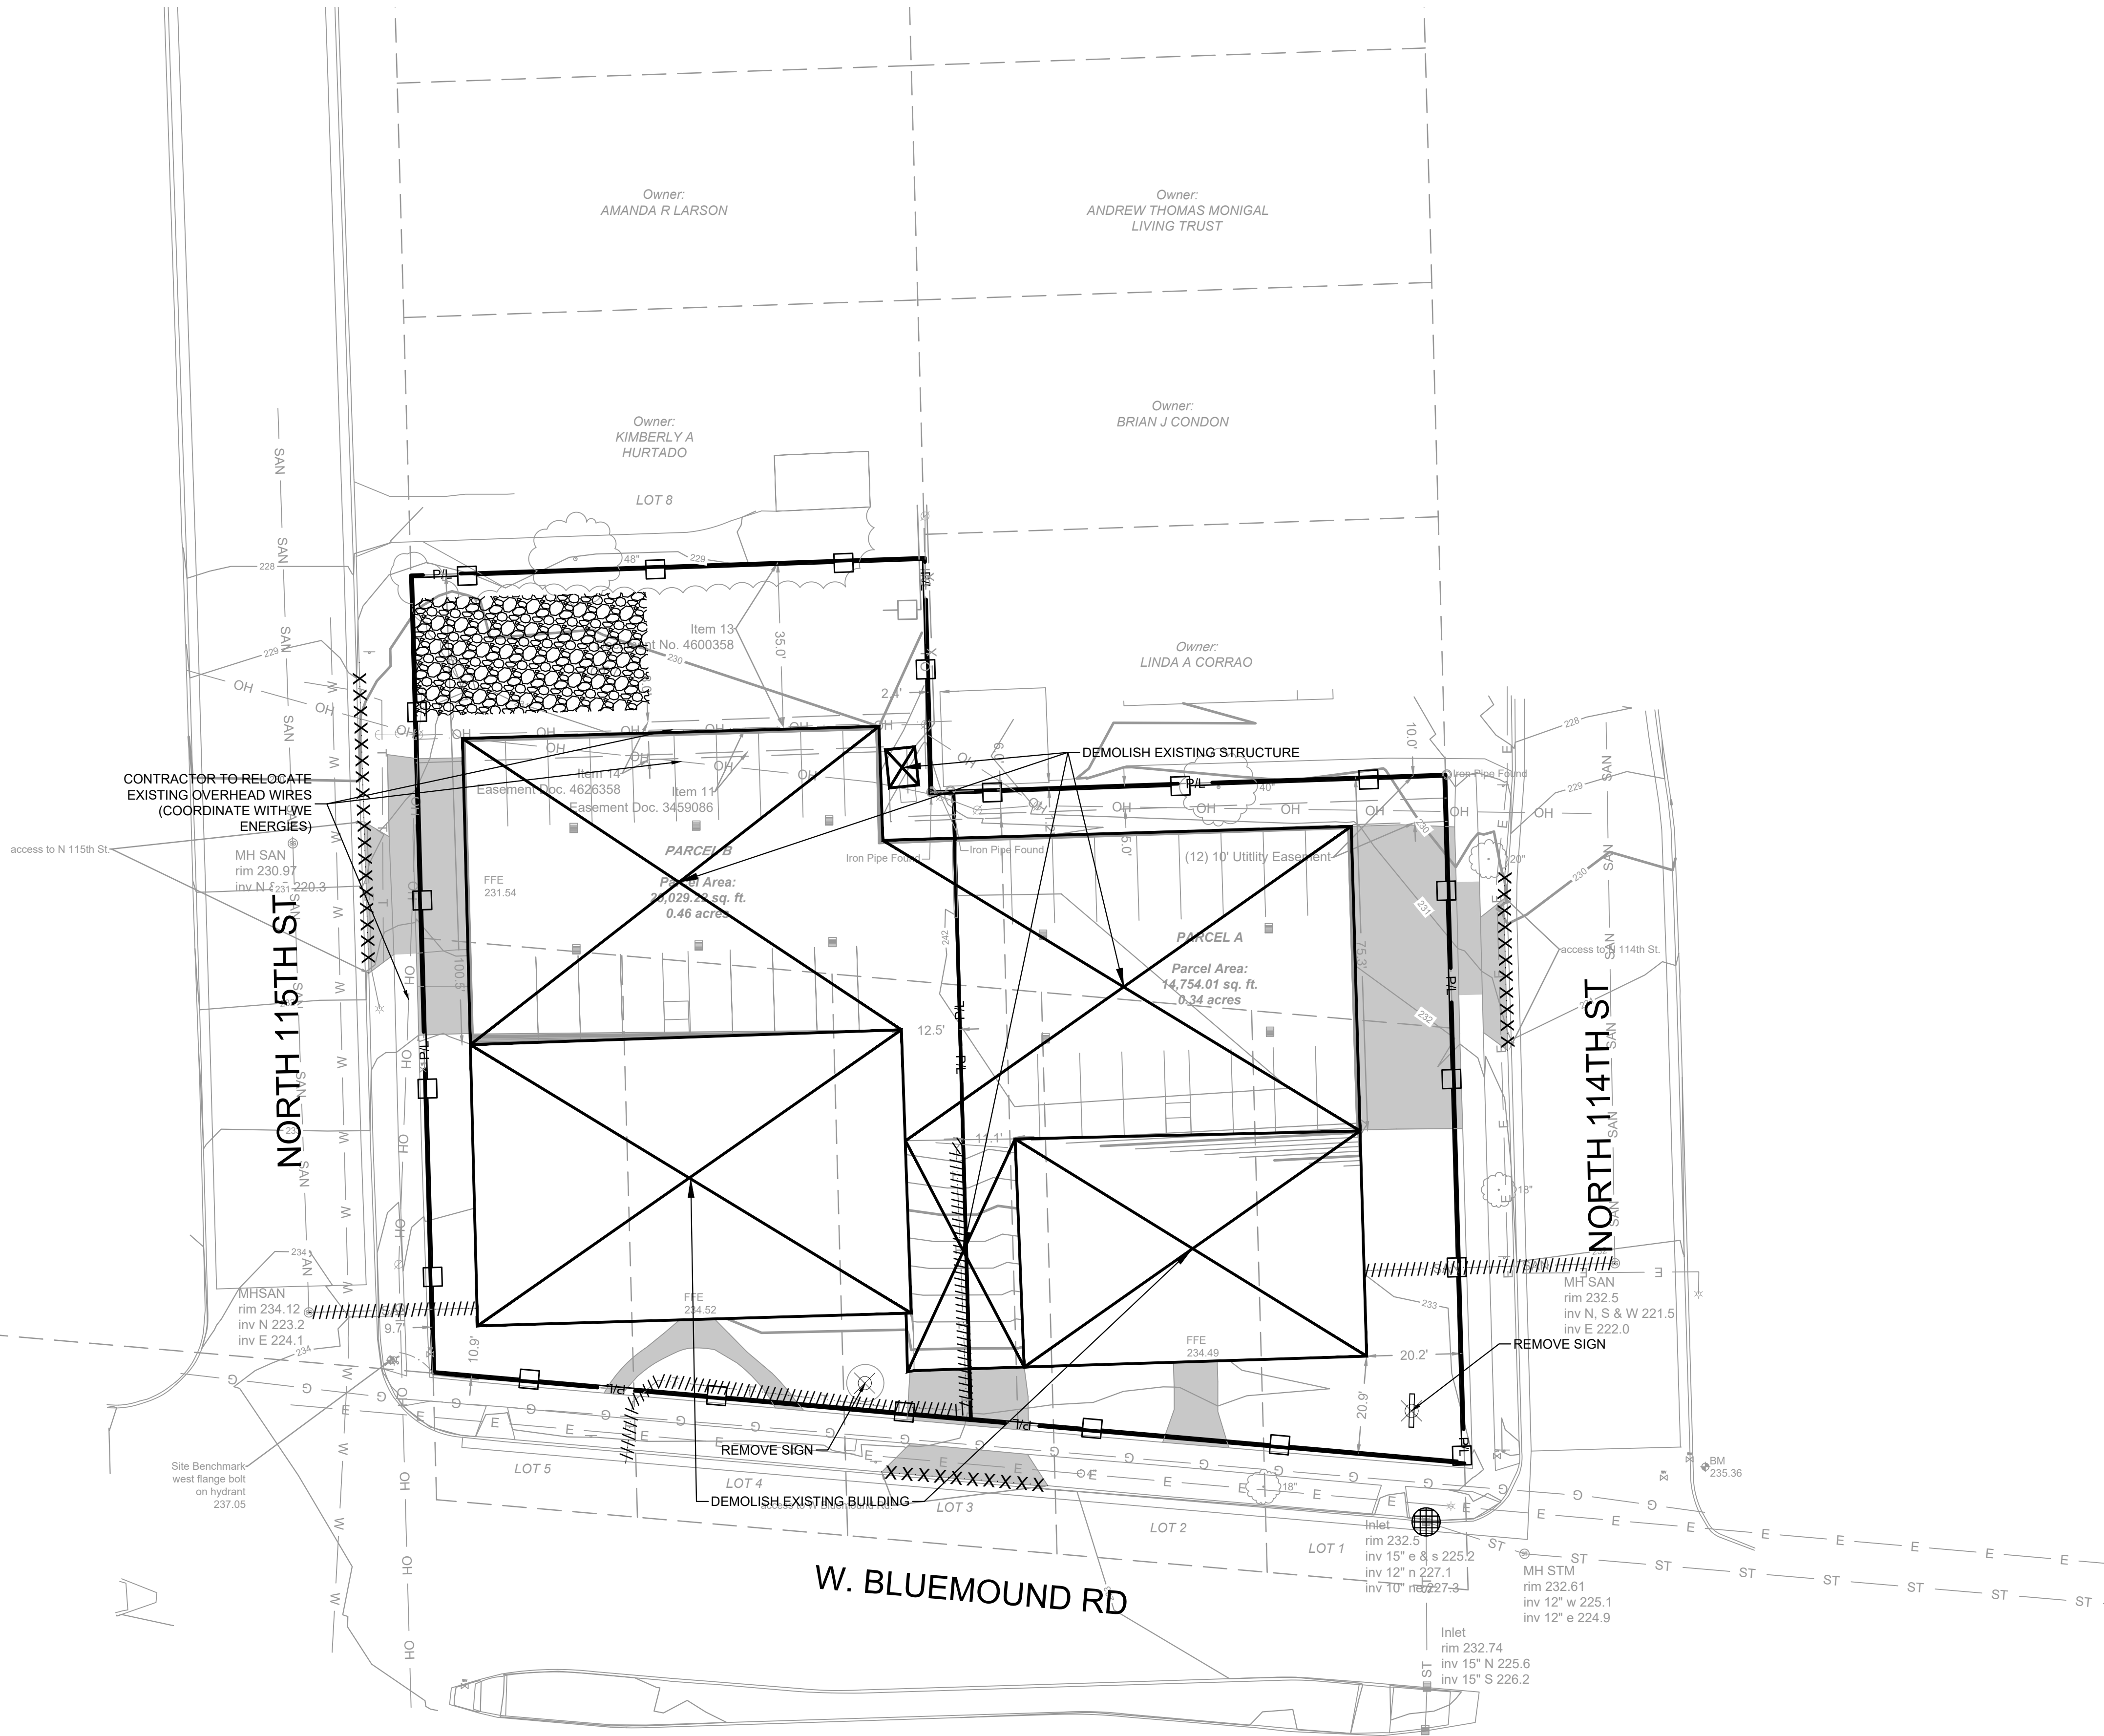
Owner:
AMANDA R LARSON

Owner:
ANDREW THOMAS MONIGAL
LIVING TRUST

Owner:
KIMBERLY A
HURTADO

LOT 8

Owner:
BRIAN J CONDON

Owner:
LINDA A CORRAO

Item 13
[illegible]nt No. 4600358

35.0'

2.1'

DEMOLISH EXISTING STRUCTURE

CONTRACTOR TO RELOCATE
EXISTING OVERHEAD WIRES
(COORDINATE WITH WE
ENERGIES)

Item 14
Easement Doc. 4626358

Item 11
Easement Doc. 3459086

access to N 115th St.

MH SAN
rim 230.97
inv N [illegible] 220.3

FFE
231.54

PARCEL B
Parcel Area:
20,029.22 sq. ft.
0.46 acres

Iron Pipe Found

Iron Pipe Found

Iron Pipe Found

(12) 10' Utility Easement

PARCEL A
Parcel Area:
14,754.01 sq. ft.
0.34 acres

access to N 114th St.

NORTH 115TH ST

NORTH 114TH ST

12.5'

100.5'

75.3'

10.0'

15.0'

11.1'

MHSAN
rim 234.12
inv N 223.2
inv E 224.1

9.7'

10.9'

FFE
234.52

FFE
234.49

MH SAN
rim 232.5
inv N, S & W 221.5
inv E 222.0

REMOVE SIGN

20.2'

20.9'

REMOVE SIGN

Site Benchmark
west flange bolt
on hydrant
237.05

LOT 5

LOT 4

LOT 3

LOT 2

LOT 1

DEMOLISH EXISTING BUILDING

BM
235.36

Inlet
rim 232.5
inv 15" e & s 225.2
inv 12" n 227.1
inv 10" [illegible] 227.3

MH STM
rim 232.61
inv 12" w 225.1
inv 12" e 224.9

W. BLUEMOUND RD

Inlet
rim 232.74
inv 15" N 225.6
inv 15" S 226.2